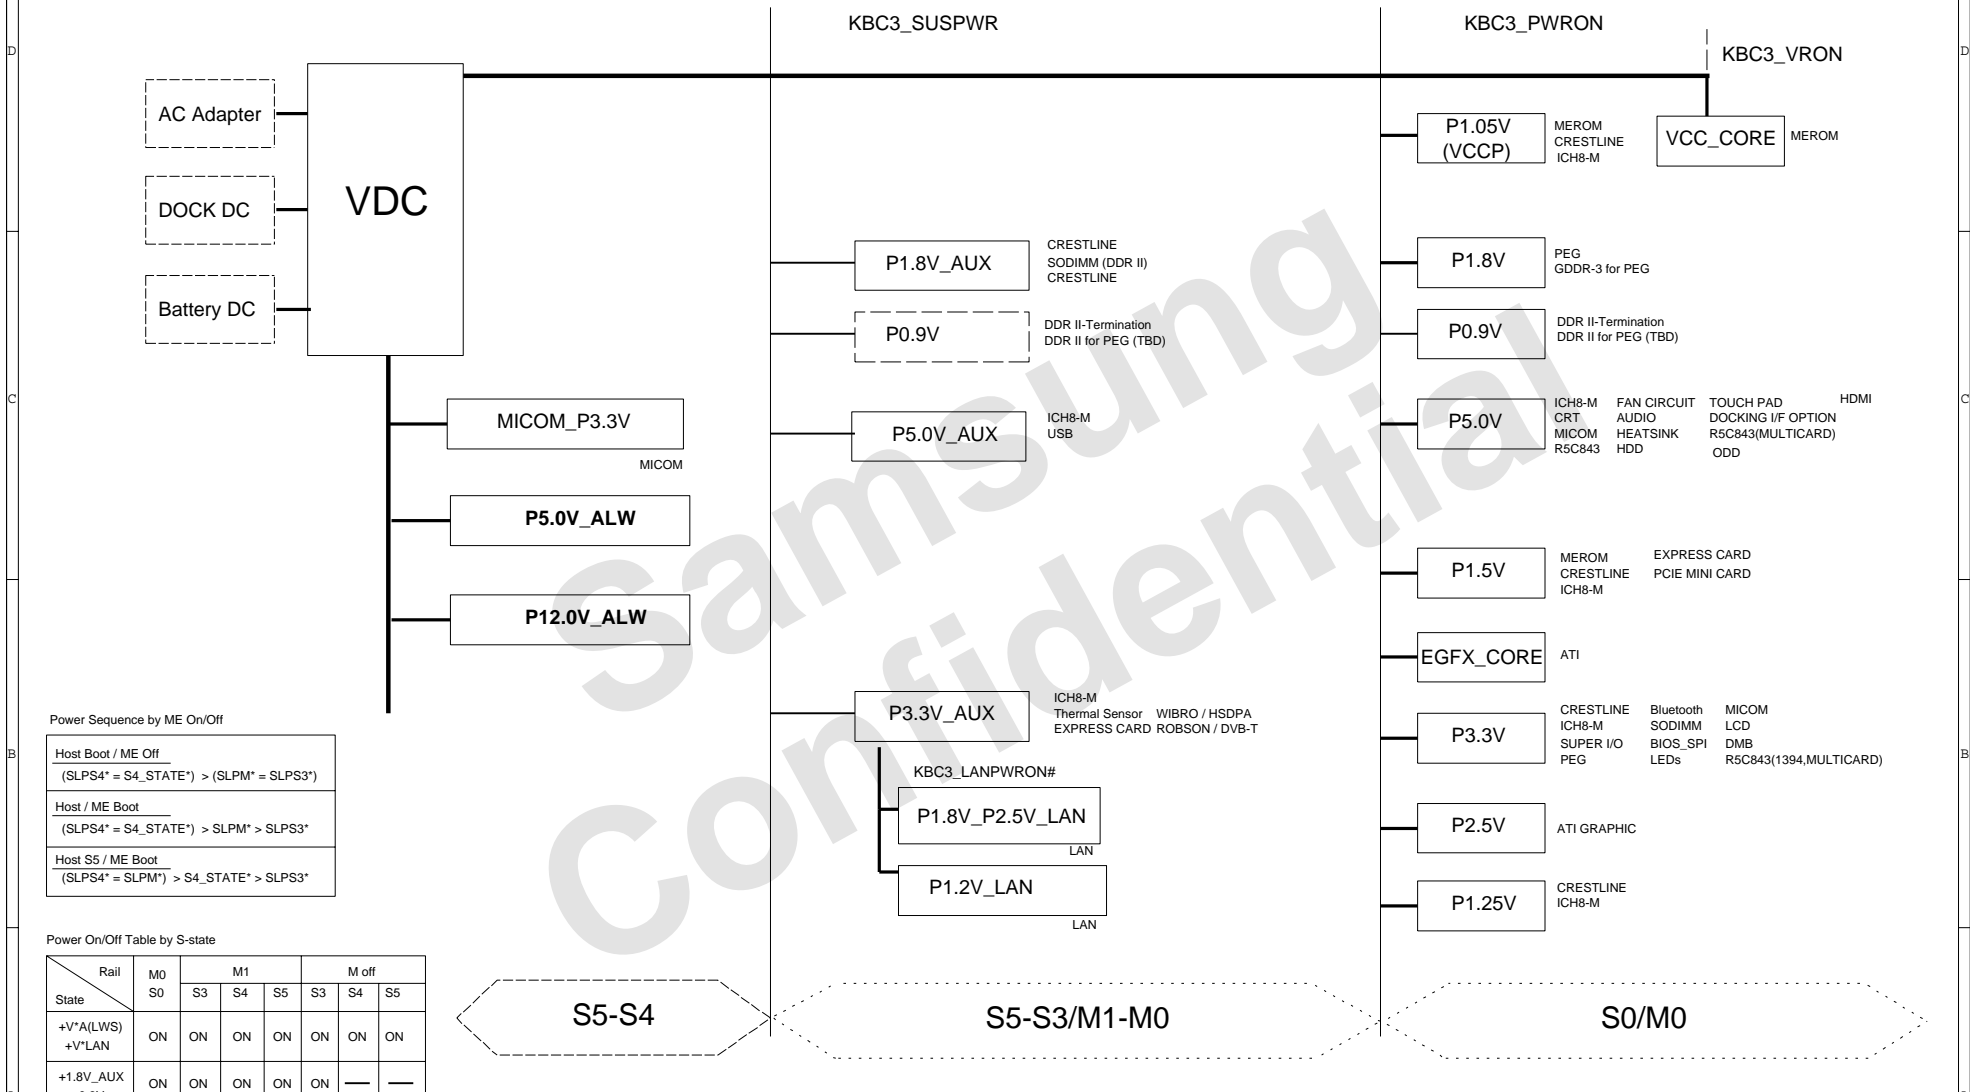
D

KBC3_SUSPWR

KBC3_PWRON

KBC3_VRON

D

AC Adapter

DOCK DC

Battery DC

VDC

P1.05V (VCCP)

MEROM
CRESTLINE
ICH8-M

VCC_CORE

MEROM

P1.8V_AUX

CRESTLINE
SODIMM (DDR II)
CRESTLINE

P1.8V

PEG
GDDR-3 for PEG

P0.9V

DDR II-Termination
DDR II for PEG (TBD)

P0.9V

DDR II-Termination
DDR II for PEG (TBD)

C

MICOM_P3.3V

MICOM

P5.0V_AUX

ICH8-M
USB

P5.0V

ICH8-M CRT MICOM R5C843

FAN CIRCUIT AUDIO HEATSINK HDD

TOUCH PAD DOCKING I/F OPTION R5C843(MULTICARD) ODD

HDMI

C

P5.0V_ALW

P12.0V_ALW

P1.5V

MEROM
CRESTLINE
ICH8-M

EXPRESS CARD
PCIE MINI CARD

EGFX_CORE

ATI

Samsung Confidential

Power Sequence by ME On/Off

Host Boot / ME Off
(SLPS4* = S4_STATE*) > (SLPM* = SLPS3*)

Host / ME Boot
(SLPS4* = S4_STATE*) > SLPM* > SLPS3*

Host S5 / ME Boot
(SLPS4* = SLPM*) > S4_STATE* > SLPS3*

P3.3V_AUX

ICH8-M
Thermal Sensor WIBRO / HSDPA
EXPRESS CARD ROBSON / DVB-T

KBC3_LANPWRON#

P1.8V_P2.5V_LAN

LAN

P1.2V_LAN

LAN

P3.3V

CRESTLINE ICH8-M SUPER I/O PEG

Bluetooth SODIMM BIOS_SPI LEDs

MICOM LCD DMB R5C843(1394,MULTICARD)

B

B

P2.5V

ATI GRAPHIC

P1.25V

CRESTLINE
ICH8-M

Power On/Off Table by S-state

| Rail / State | M0 S0 | M1 S3 | M1 S4 | M1 S5 | M off S3 | M off S4 | M off S5 |
|---|---|---|---|---|---|---|---|
| +V*A(LWS) +V*LAN | ON | ON | ON | ON | ON | ON | ON |
| +1.8V_AUX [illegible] | ON | ON | ON | ON | ON | — | — |

S5-S4

S5-S3/M1-M0

S0/M0